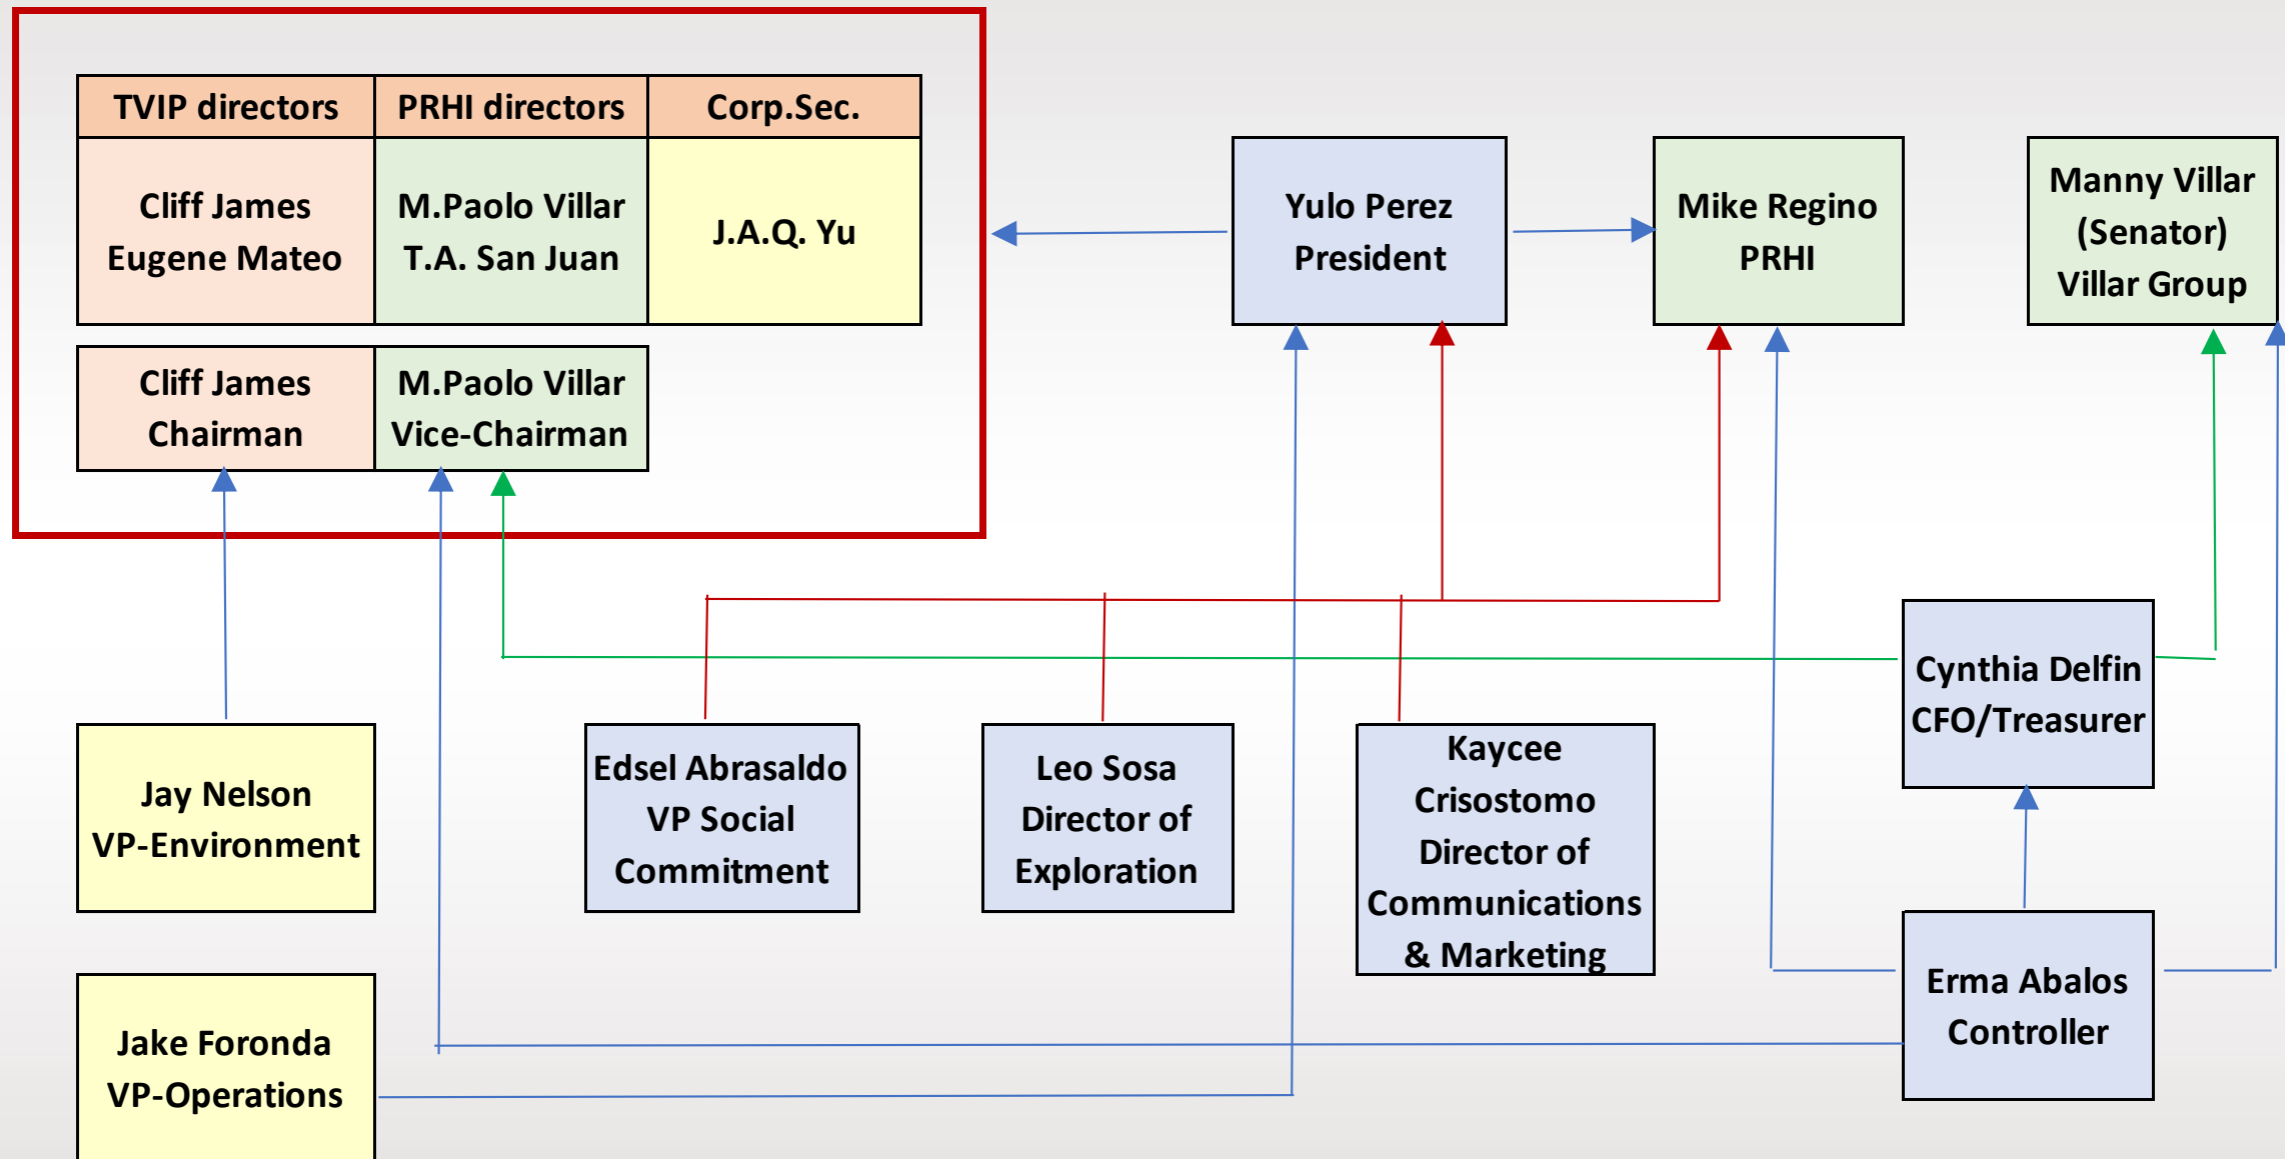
| TVIP directors | PRHI directors | Corp.Sec. |
|---|---|---|
| Cliff James Eugene Mateo | M.Paolo Villar T.A. San Juan | J.A.Q. Yu |

| Cliff James Chairman | M.Paolo Villar Vice-Chairman |
|---|---|

Yulo Perez
President

Mike Regino
PRHI

Manny Villar
(Senator)
Villar Group

Cynthia Delfin
CFO/Treasurer

Jay Nelson
VP-Environment

Edsel Abrasaldo
VP Social Commitment

Leo Sosa
Director of Exploration

Kaycee Crisostomo
Director of Communications & Marketing

Erma Abalos
Controller

Jake Foronda
VP-Operations